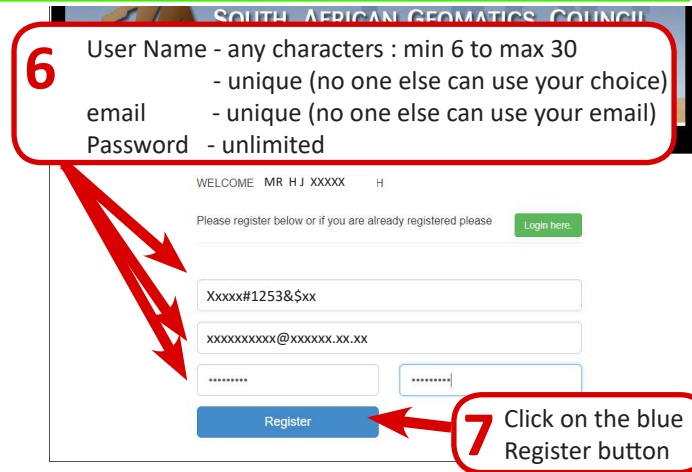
SOUTH AFRICAN GEOMATICS COUNCIL

6

User Name - any characters : min 6 to max 30
- unique (no one else can use your choice)
email - unique (no one else can use your email)
Password - unlimited

WELCOME MR H J XXXXX H

Please register below or if you are already registered please

Login here.

Xxxxx#1253&$xx

xxxxxxxxxx@xxxxxx.xx.xx

•••••••••

•••••••••

Register

7

Click on the blue Register button